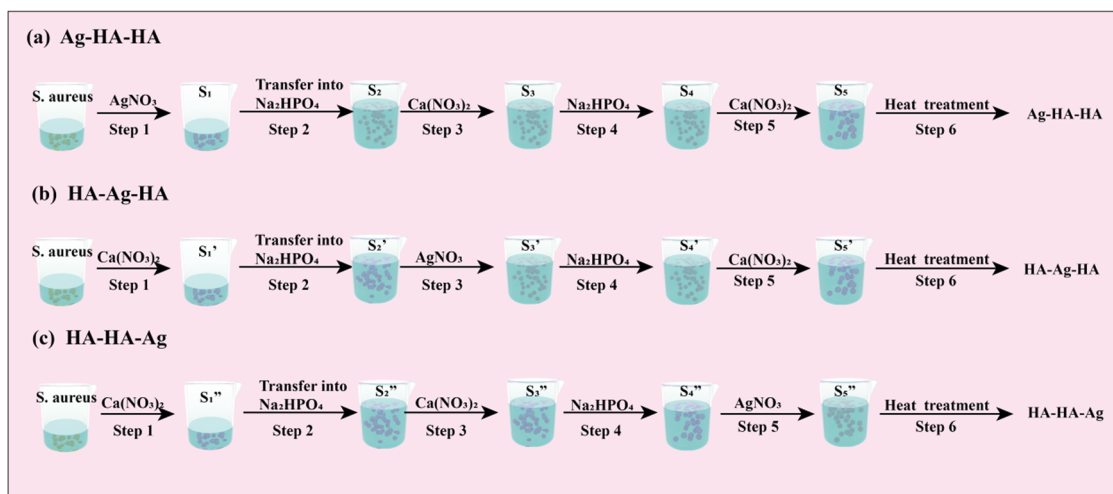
(a) Ag-HA-HA

S. aureus $AgNO_3$ Step 1 $S_1$ Transfer into $Na_2HPO_4$ Step 2 $S_2$ $Ca(NO_3)_2$ Step 3 $S_3$ $Na_2HPO_4$ Step 4 $S_4$ $Ca(NO_3)_2$ Step 5 $S_5$ Heat treatment Step 6 Ag-HA-HA

(b) HA-Ag-HA

S. aureus $Ca(NO_3)_2$ Step 1 $S_1$' Transfer into $Na_2HPO_4$ Step 2 $S_2$' $AgNO_3$ Step 3 $S_3$' $Na_2HPO_4$ Step 4 $S_4$' $Ca(NO_3)_2$ Step 5 $S_5$' Heat treatment Step 6 HA-Ag-HA

(c) HA-HA-Ag

S. aureus $Ca(NO_3)_2$ Step 1 $S_1$" Transfer into $Na_2HPO_4$ Step 2 $S_2$" $Ca(NO_3)_2$ Step 3 $S_3$" $Na_2HPO_4$ Step 4 $S_4$" $AgNO_3$ Step 5 $S_5$" Heat treatment Step 6 HA-HA-Ag